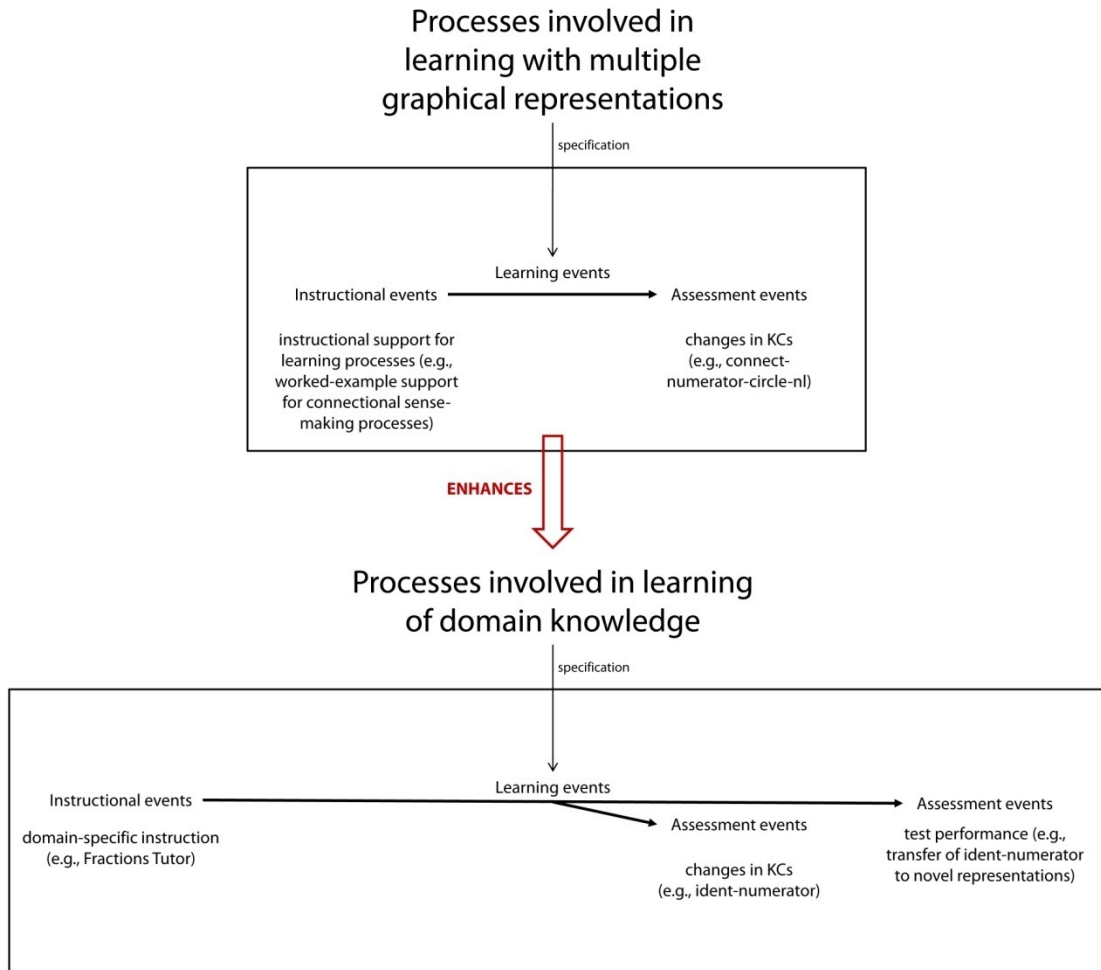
Processes involved in learning with multiple graphical representations

specification

Learning events

Instructional events

Assessment events

instructional support for learning processes (e.g., worked-example support for connectional sense-making processes)

changes in KCs (e.g., connect-numerator-circle-nl)

ENHANCES

Processes involved in learning of domain knowledge

specification

Learning events

Instructional events

Assessment events

Assessment events

domain-specific instruction (e.g., Fractions Tutor)

changes in KCs (e.g., ident-numerator)

test performance (e.g., transfer of ident-numerator to novel representations)